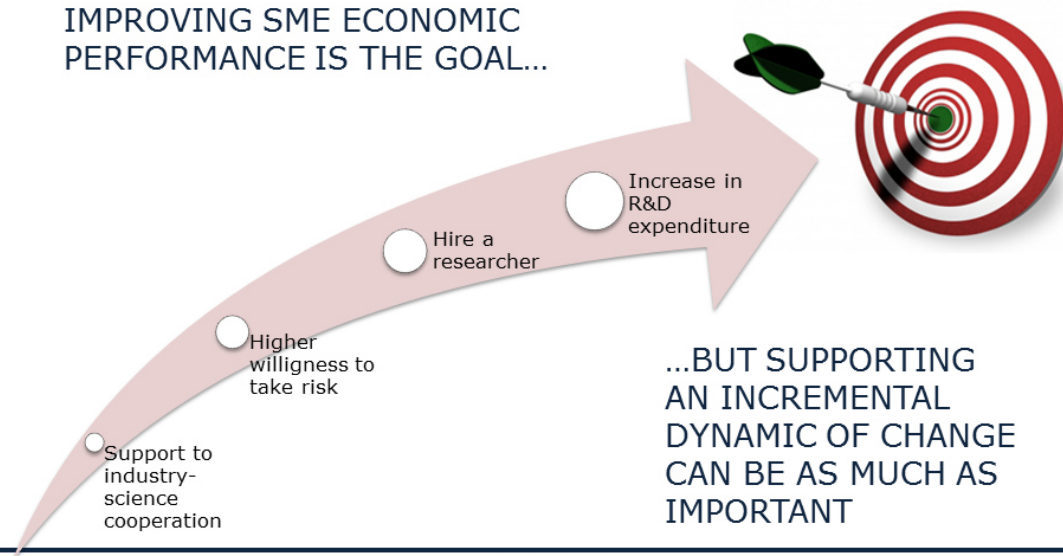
IMPROVING SME ECONOMIC PERFORMANCE IS THE GOAL…

Support to industry-science cooperation

Higher willigness to take risk

Hire a researcher

Increase in R&D expenditure

…BUT SUPPORTING AN INCREMENTAL DYNAMIC OF CHANGE CAN BE AS MUCH AS IMPORTANT